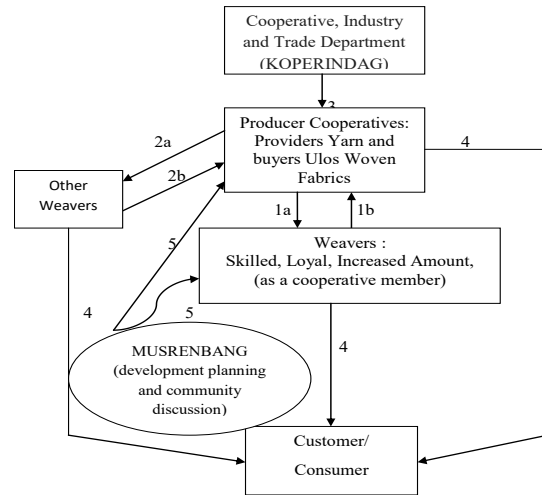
Cooperative, Industry and Trade Department (KOPERINDAG)

3

Producer Cooperatives: Providers Yarn and buyers Ulos Woven Fabrics

4

2a

2b

Other Weavers

1a

1b

5

Weavers : Skilled, Loyal, Increased Amount, (as a cooperative member)

4

5

MUSRENBANG (development planning and community discussion)

4

Customer/ Consumer